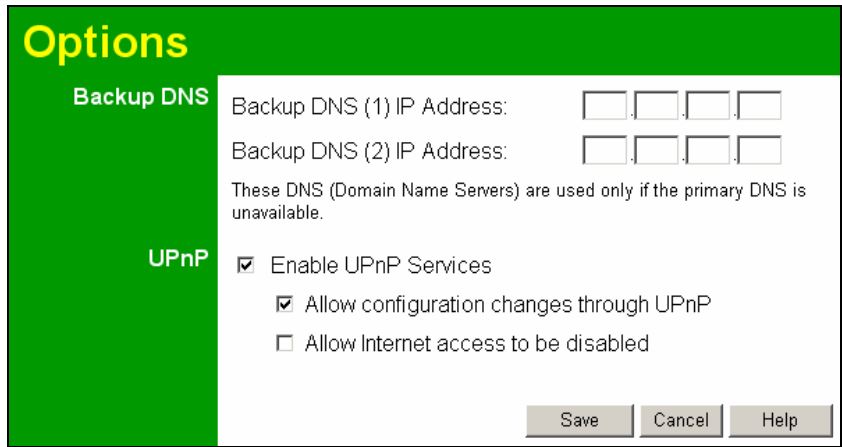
Options

Backup DNS

Backup DNS (1) IP Address: [ ].[ ].[ ].[ ]

Backup DNS (2) IP Address: [ ].[ ].[ ].[ ]

These DNS (Domain Name Servers) are used only if the primary DNS is unavailable.

UPnP

☑ Enable UPnP Services

☑ Allow configuration changes through UPnP

☐ Allow Internet access to be disabled

Save Cancel Help